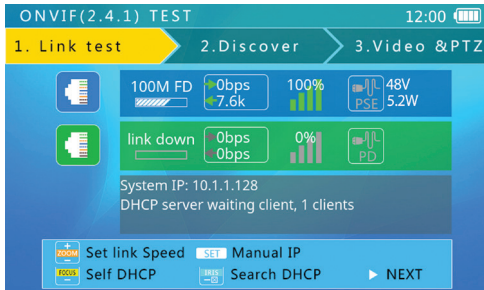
ONVIF(2.4.1) TEST 12:00

1. Link test
2.Discover
3.Video &PTZ

100M FD
0bps
7.6k
100%
PSE
48V
5.2W

link down
0bps
0bps
0%
PD

System IP: 10.1.1.128
DHCP server waiting client, 1 clients

ZOOM Set link Speed
SET Manual IP
FOCUS Self DHCP
IRIS Search DHCP
▶ NEXT